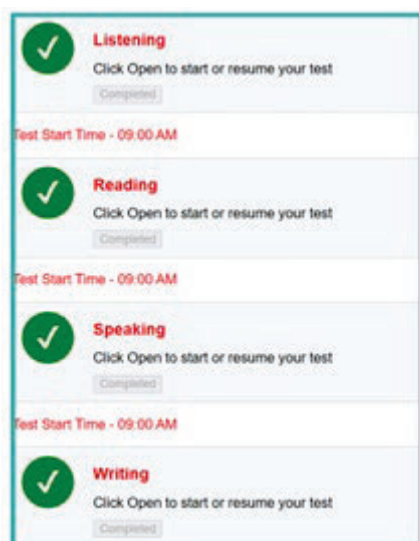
Listening
Click Open to start or resume your test
Completed

est Start Time - 09:00 AM

Reading
Click Open to start or resume your test
Completed

est Start Time - 09:00 AM

Speaking
Click Open to start or resume your test
Completed

est Start Time - 09:00 AM

Writing
Click Open to start or resume your test
Completed